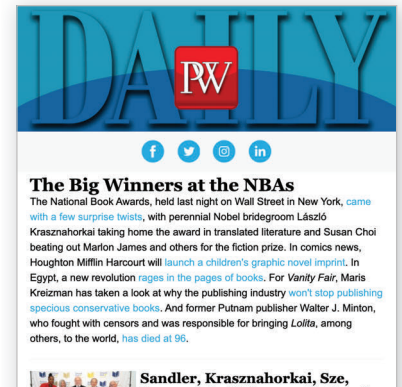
DAILY

PW

The Big Winners at the NBAs

The National Book Awards, held last night on Wall Street in New York, came with a few surprise twists, with perennial Nobel bridegroom László Krasznahorkai taking home the award in translated literature and Susan Choi beating out Marlon James and others for the fiction prize. In comics news, Houghton Mifflin Harcourt will launch a children's graphic novel imprint. In Egypt, a new revolution rages in the pages of books. For Vanity Fair, Maris Kreizman has taken a look at why the publishing industry won't stop publishing specious conservative books. And former Putnam publisher Walter J. Minton, who fought with censors and was responsible for bringing Lolita, among others, to the world, has died at 96.

Sandler, Krasznahorkai, Sze,